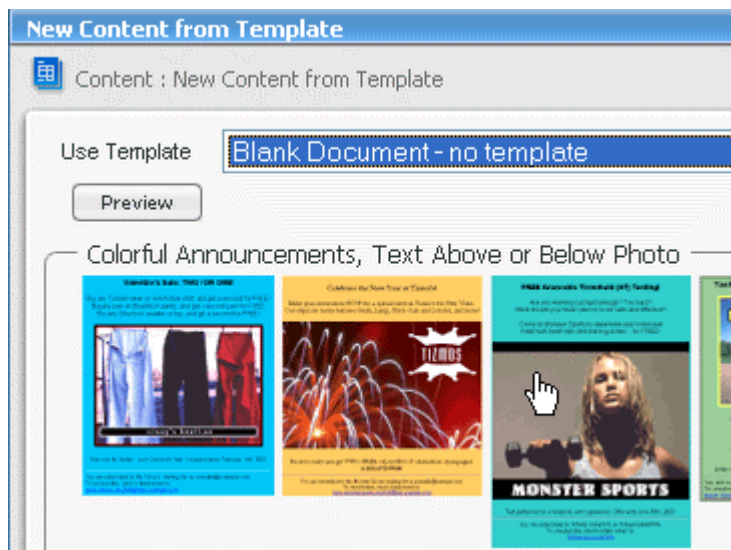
New Content from Template

Content : New Content from Template

Use Template
Blank Document - no template

Preview

Colorful Announcements, Text Above or Below Photo

Valentine's Sale, TWO FOR ONE!

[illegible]

Celebrate the New Year at Tizmos!

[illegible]

TIZMOS

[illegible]

FREE Anaerobic Threshold (AT) Testing!

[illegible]

MONSTER SPORTS

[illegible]